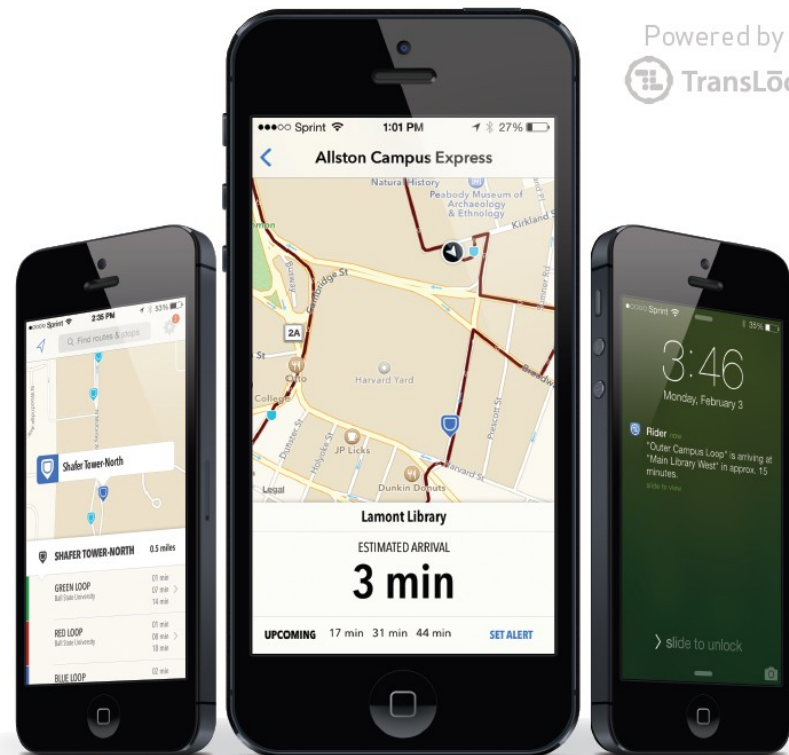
Powered by
TransLoc

●●○○○ Sprint 2:35 PM 53%
Find routes & stops
Shafer Tower-North
SHAFER TOWER-NORTH 0.5 miles
GREEN LOOP
Ball State University
01 min
07 min
14 min
RED LOOP
Ball State University
01 min
08 min
18 min
BLUE LOOP
02 min

●●○○○ Sprint 1:01 PM 27%
Allston Campus Express
Natural History
Peabody Museum of Archaeology & Ethnology
Kirkland St
Cambridge St
2A
St
Harvard Yard
College
JP Licks
Dunkin Donuts
Legal
Prescott St
Lamont Library
ESTIMATED ARRIVAL
3 min
UPCOMING 17 min 31 min 44 min SET ALERT

●●○○○ Sprint 35%
3:46
Monday, February 3
Rider now
"Outer Campus Loop" is arriving at "Main Library West" in approx. 15 minutes.
slide to view
slide to unlock